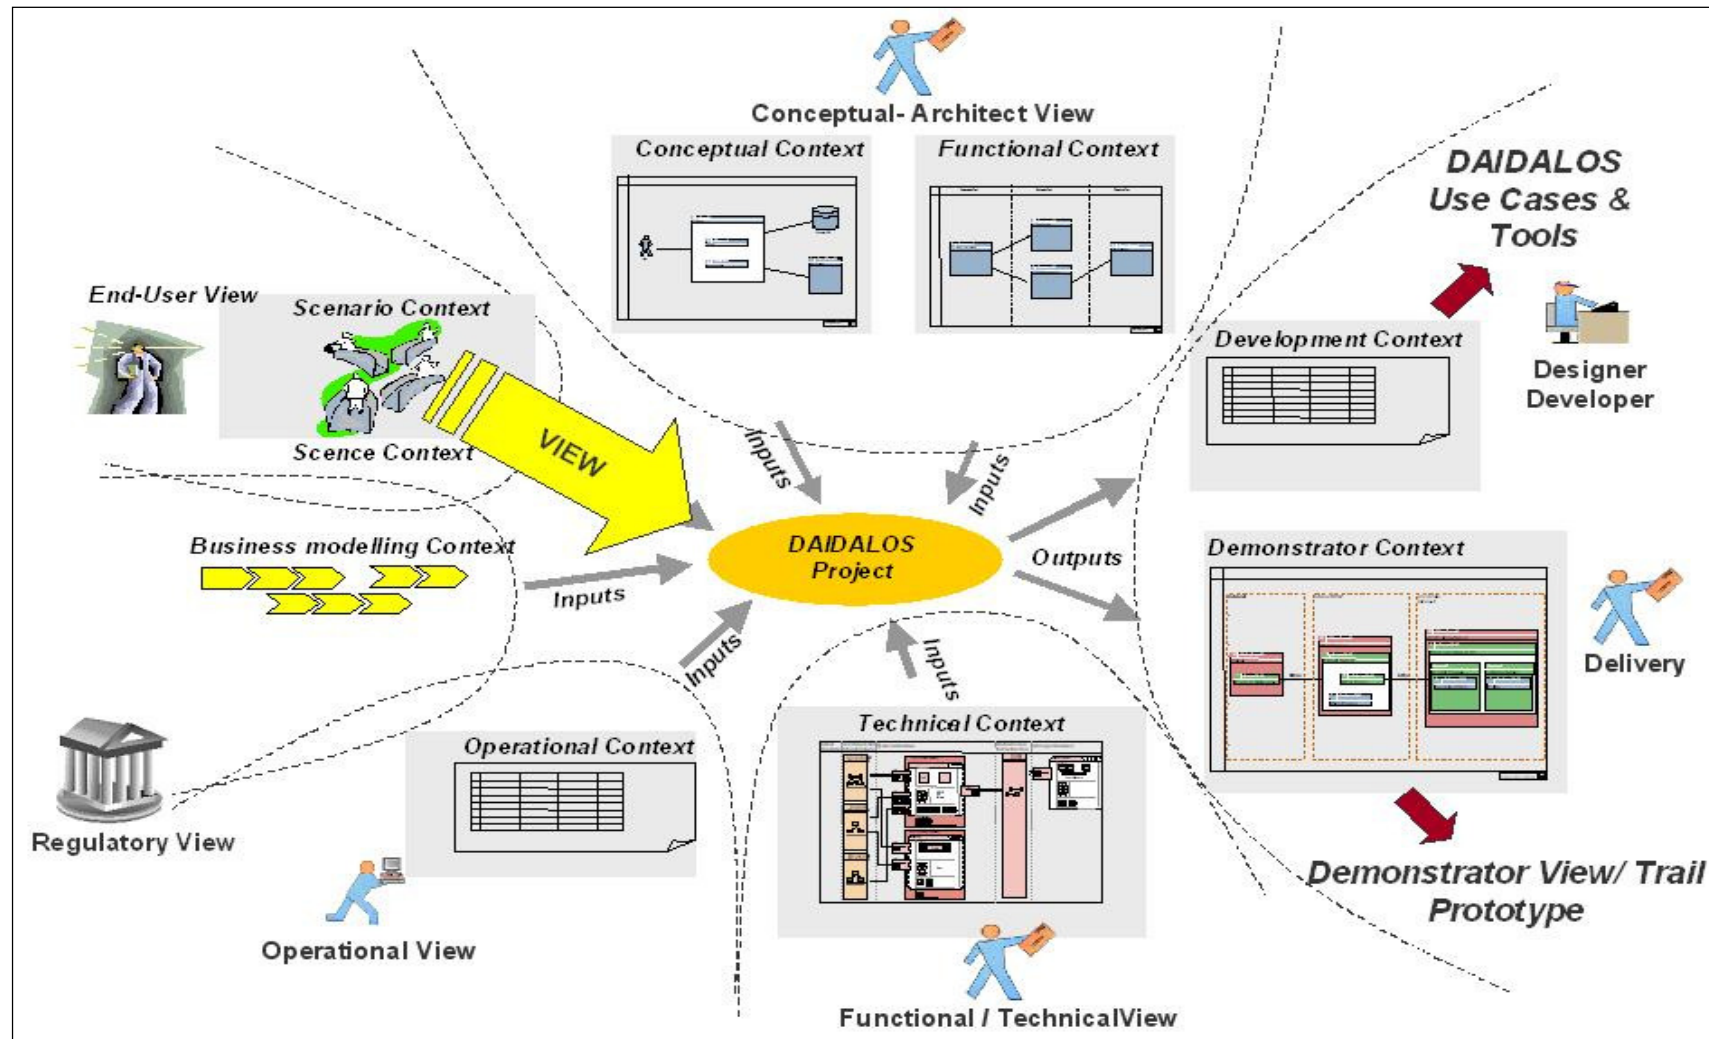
Conceptual- Architect View

Conceptual Context

Functional Context

DAIDALOS Use Cases & Tools

End-User View

Scenario Context

Scence Context

VIEW

Development Context

Designer Developer

Inputs

Inputs

Business modelling Context

DAIDALOS Project

Outputs

Inputs

Demonstrator Context

Inputs

Inputs

Delivery

Technical Context

Operational Context

Regulatory View

Demonstrator View/ Trail Prototype

Operational View

Functional / TechnicalView